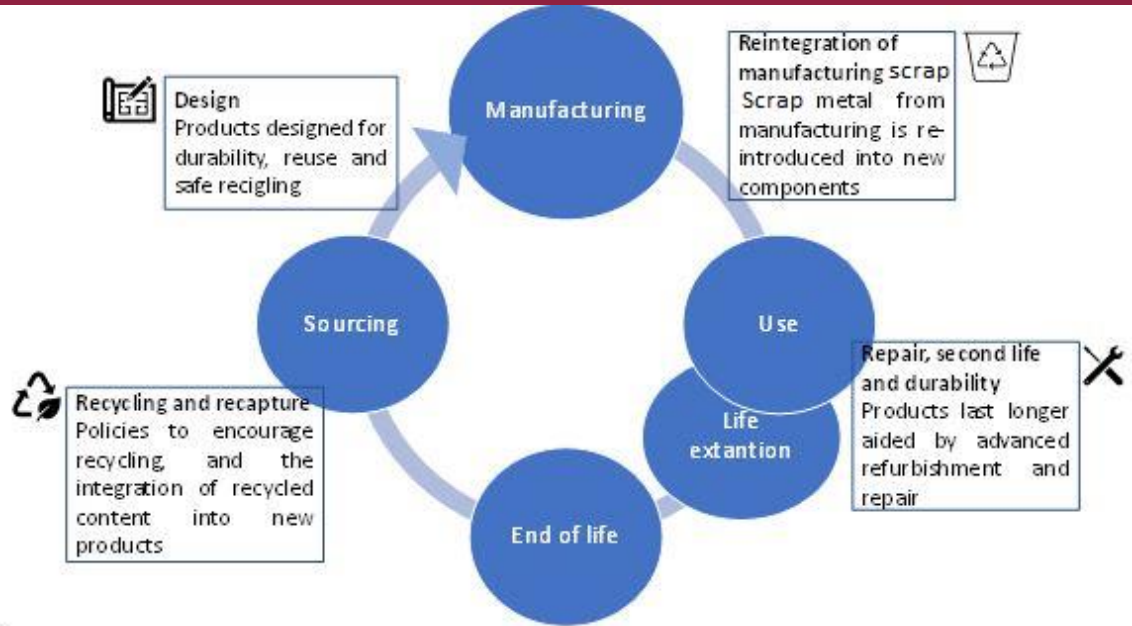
Design
Products designed for durability, reuse and safe recigling

Manufacturing

Reintegration of manufacturing scrap
Scrap metal from manufacturing is reintroduced into new components

Sourcing

Use

Repair, second life and durability
Products last longer aided by advanced refurbishment and repair

Life extantion

Recycling and recapture
Policies to encourage recycling, and the integration of recycled content into new products

End of life